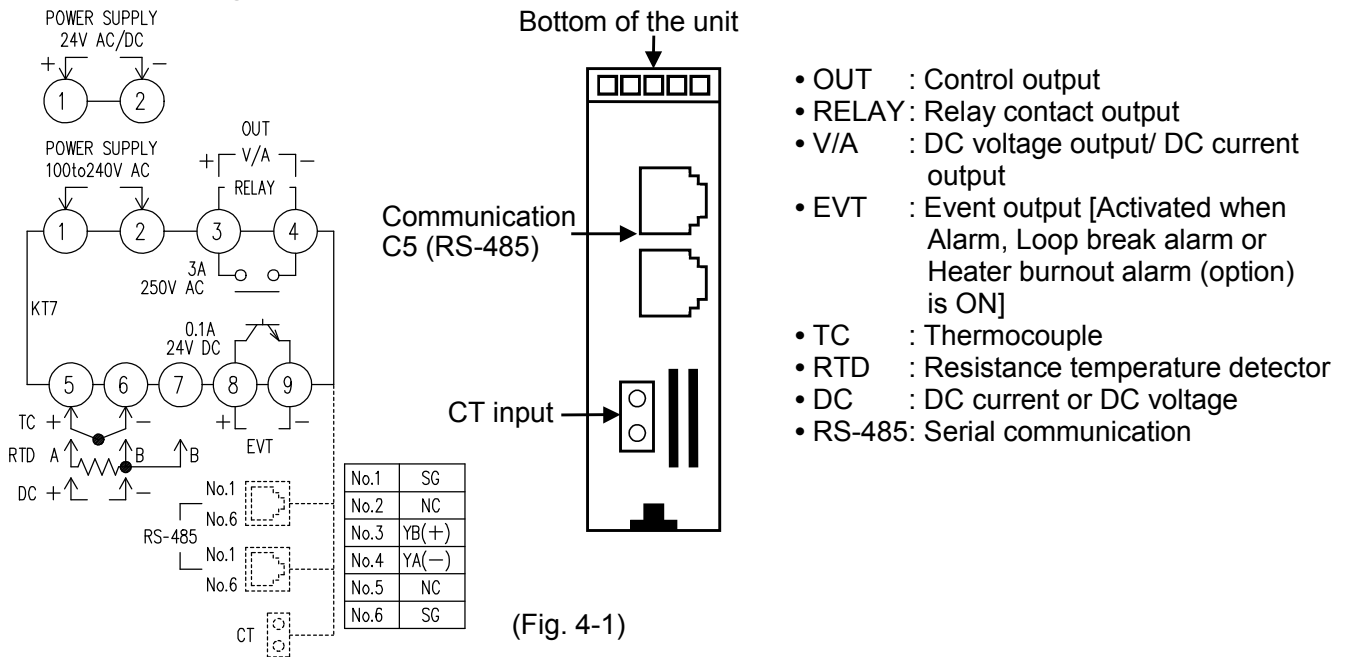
POWER SUPPLY
24V AC/DC
+ −
1 2

POWER SUPPLY
100to240V AC
1 2

OUT
+ V/A −
RELAY
3 4
3A
250V AC

KT7

0.1A
24V DC
5 6 7 8 9
+ −
EVT

TC + −
RTD A B B
DC + −

RS-485
No.1
No.6
No.1
No.6

CT

| No.1 | SG |
|---|---|
| No.2 | NC |
| No.3 | YB(+) |
| No.4 | YA(−) |
| No.5 | NC |
| No.6 | SG |

Bottom of the unit

Communication
C5 (RS-485)

CT input

(Fig. 4-1)

• OUT : Control output
• RELAY: Relay contact output
• V/A : DC voltage output/ DC current output
• EVT : Event output [Activated when Alarm, Loop break alarm or Heater burnout alarm (option) is ON]
• TC : Thermocouple
• RTD : Resistance temperature detector
• DC : DC current or DC voltage
• RS-485: Serial communication